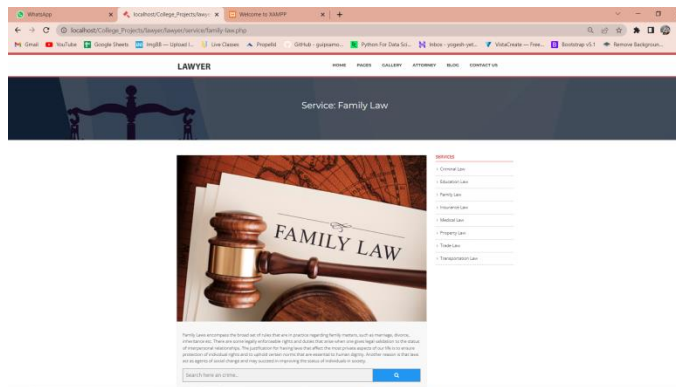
WhatsApp | localhost/College_Projects/lawy... | Welcome to XAMPP

localhost/College_Projects/lawyer/lawyer/service/family-law.php

Gmail YouTube Google Sheets Img88 — Upload I... Live Classes Propelld GitHub - guipsamo... Python For Data Sci... Inbox - yogesh-yel... VistaCreate — Free... Bootstrap v5.1 Remove Backgroun...

LAWYER

HOME PAGES GALLERY ATTORNEY BLOG CONTACT US

Service: Family Law

FAMILY LAW

SERVICES

Criminal Law

Education Law

Family Law

Insurance Law

Medical Law

Property Law

Trade Law

Transportation Law

Family Laws encompass the broad set of rules that are in practice regarding family matters, such as marriage, divorce, inheritance etc. There are some legally enforceable rights and duties that arise when and given legal validation to the status of interpersonal relationships. The justification for having laws that affect the most private aspects of our life is to ensure protection of individual rights and to uphold certain norms that are essential to human dignity. Another reason is that laws act as agents of social change and may succeed in improving the status of individuals in society.

Search here an crime...